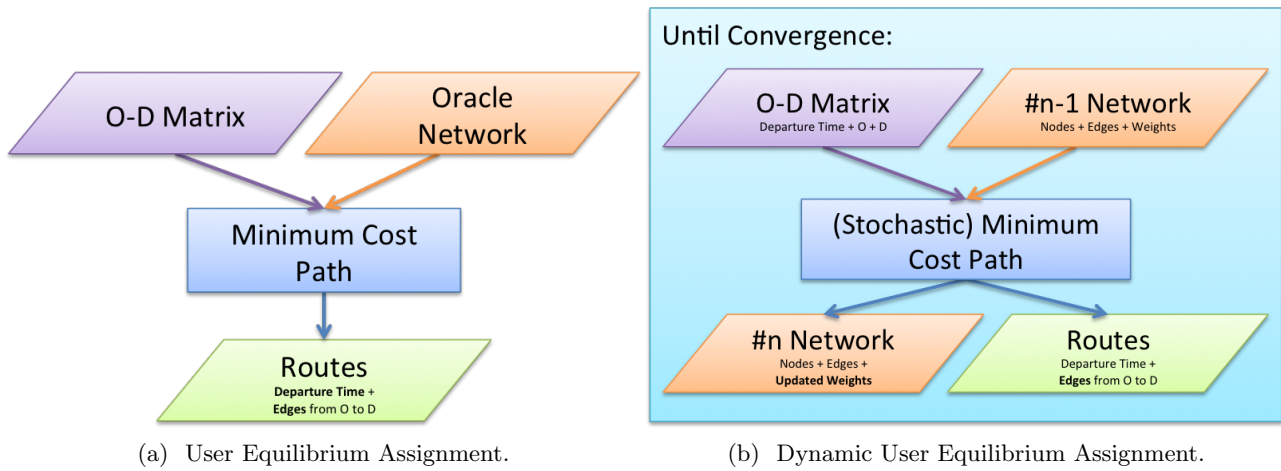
O-D Matrix

Oracle Network

Minimum Cost Path

Routes
Departure Time + Edges from O to D

(a) User Equilibrium Assignment.

Until Convergence:

O-D Matrix
Departure Time + O + D

#n-1 Network
Nodes + Edges + Weights

(Stochastic) Minimum Cost Path

#n Network
Nodes + Edges + Updated Weights

Routes
Departure Time + Edges from O to D

(b) Dynamic User Equilibrium Assignment.